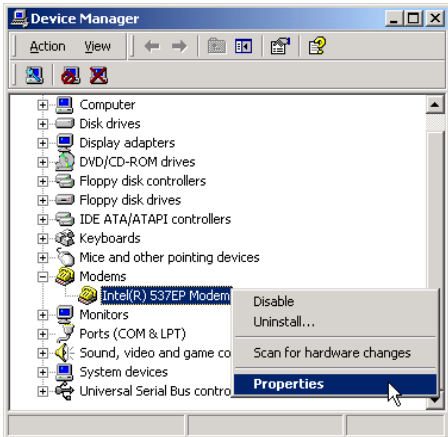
Device Manager

Action View

Computer
Disk drives
Display adapters
DVD/CD-ROM drives
Floppy disk controllers
Floppy disk drives
IDE ATA/ATAPI controllers
Keyboards
Mice and other pointing devices
Modems
Intel(R) 537EP Modem
Monitors
Ports (COM & LPT)
Sound, video and game co
System devices
Universal Serial Bus contro

Disable
Uninstall...
Scan for hardware changes
Properties